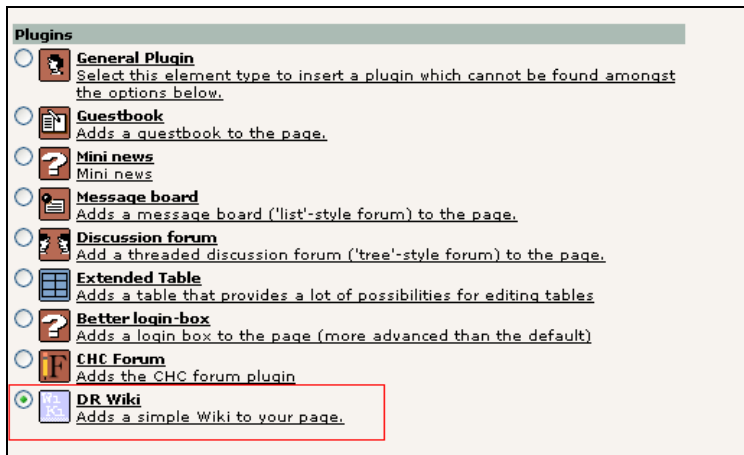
Plugins

General Plugin
Select this element type to insert a plugin which cannot be found amongst the options below.

Guestbook
Adds a guestbook to the page.

Mini news
Mini news

Message board
Adds a message board ('list'-style forum) to the page.

Discussion forum
Add a threaded discussion forum ('tree'-style forum) to the page.

Extended Table
Adds a table that provides a lot of possibilities for editing tables

Better login-box
Adds a login box to the page (more advanced than the default)

CHC Forum
Adds the CHC forum plugin

DR Wiki
Adds a simple Wiki to your page.